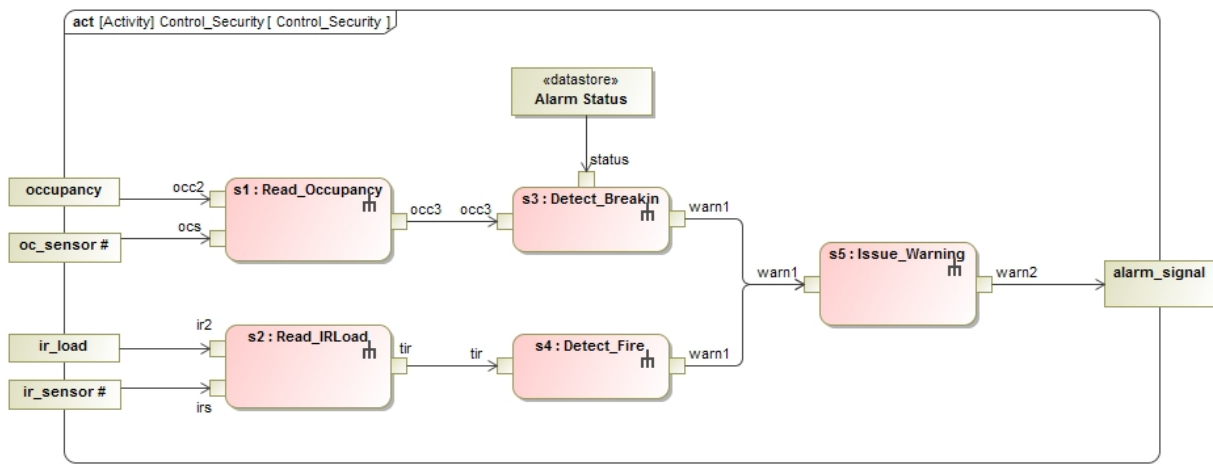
act [Activity] Control_Security [ Control_Security ]

«datastore»
Alarm Status

status

occupancy

occ2

s1 : Read_Occupancy

occ3

occ3

s3 : Detect_Breakin

warn1

ocs

oc_sensor #

warn1

s5 : Issue_Warning

warn2

alarm_signal

ir2

ir_load

s2 : Read_IRLoad

tir

tir

s4 : Detect_Fire

warn1

ir_sensor #

irs